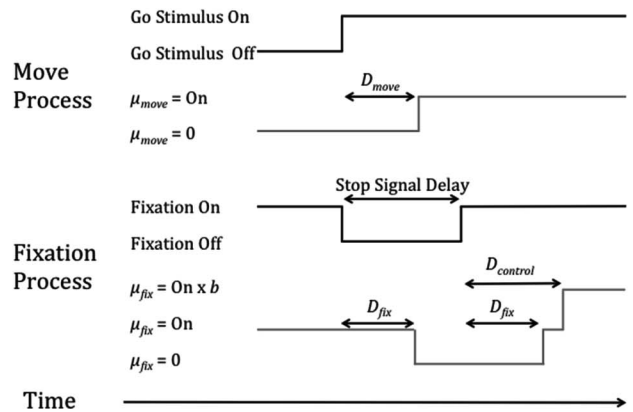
Go Stimulus On

Go Stimulus Off

Move Process

$D_{move}$

$\mu_{move}$ = On

$\mu_{move}$ = 0

Stop Signal Delay

Fixation On

Fixation Off

Fixation Process

$D_{control}$

$\mu_{fix}$ = On x $b$

$D_{fix}$

$D_{fix}$

$\mu_{fix}$ = On

$\mu_{fix}$ = 0

Time